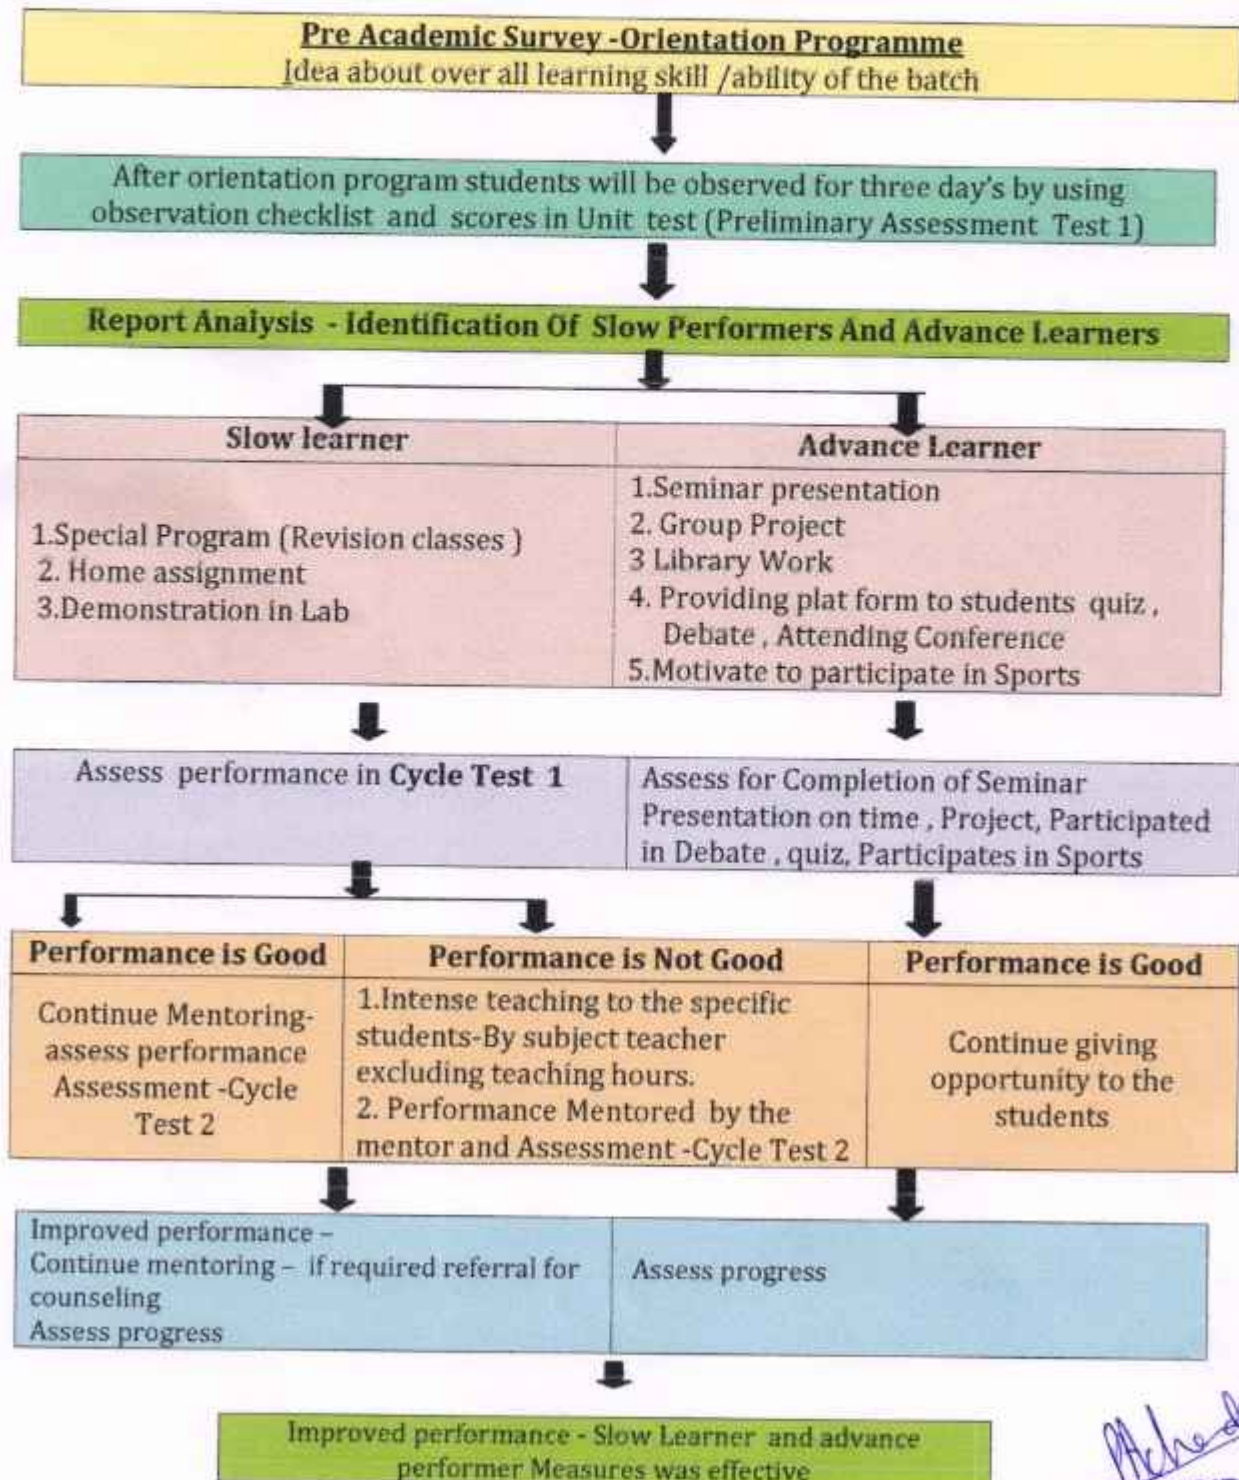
Pre Academic Survey -Orientation Programme
Idea about over all learning skill /ability of the batch

After orientation program students will be observed for three day's by using observation checklist and scores in Unit test (Preliminary Assessment Test 1)

Report Analysis - Identification Of Slow Performers And Advance Learners

| Slow learner | Advance Learner |
|---|---|
| 1.Special Program (Revision classes ) 2. Home assignment 3.Demonstration in Lab | 1.Seminar presentation 2. Group Project 3 Library Work 4. Providing plat form to students quiz , Debate , Attending Conference 5.Motivate to participate in Sports |

| Assess performance in **Cycle Test 1** | Assess for Completion of Seminar Presentation on time , Project, Participated in Debate , quiz, Participates in Sports |
|---|---|

| Performance is Good | Performance is Not Good | Performance is Good |
|---|---|---|
| Continue Mentoring- assess performance Assessment -Cycle Test 2 | 1.Intense teaching to the specific students-By subject teacher excluding teaching hours. 2. Performance Mentored by the mentor and Assessment -Cycle Test 2 | Continue giving opportunity to the students |

| Improved performance – Continue mentoring – if required referral for counseling Assess progress | Assess progress |
|---|---|

Improved performance - Slow Learner and advance performer Measures was effective

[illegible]